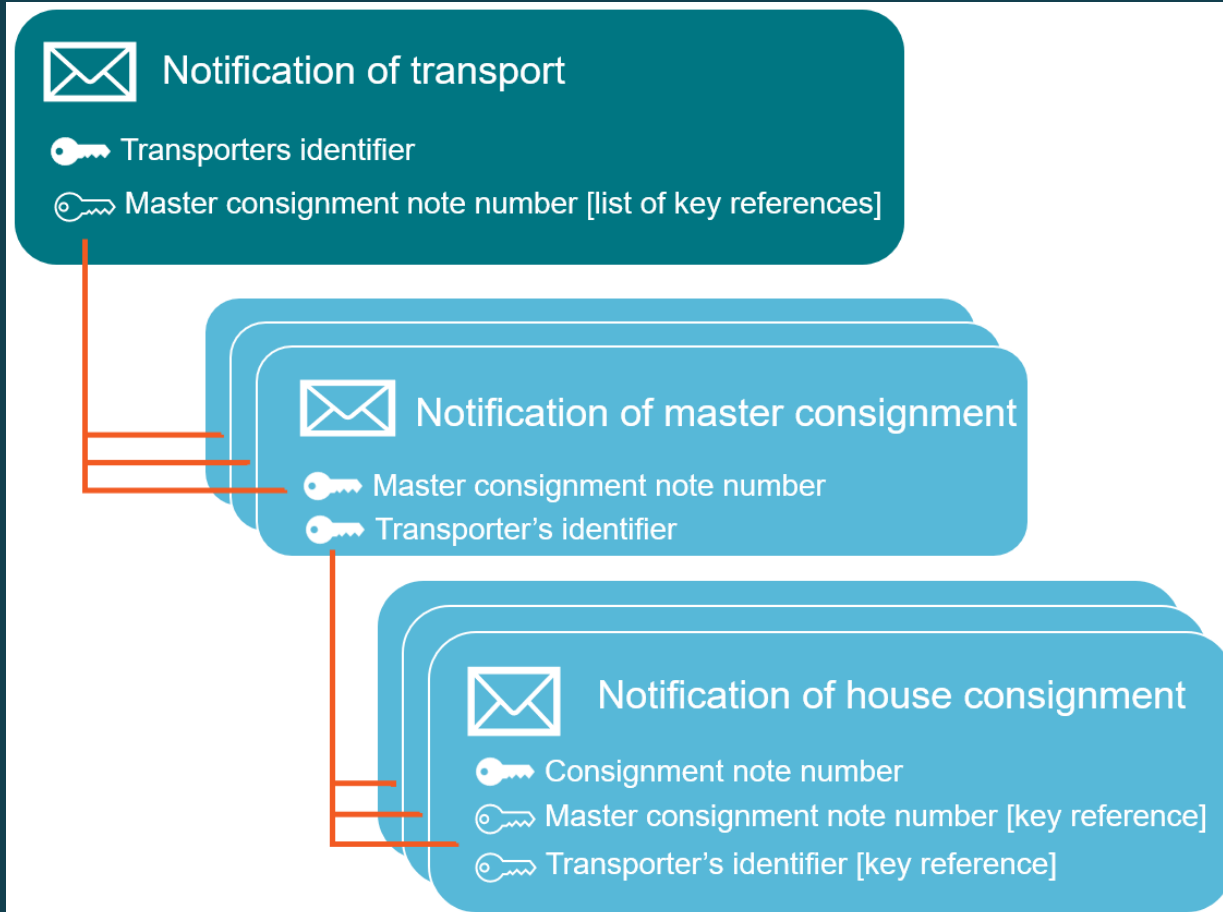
Notification of transport

Transporters identifier

Master consignment note number [list of key references]

Notification of master consignment

Master consignment note number

Transporter’s identifier

Notification of house consignment

Consignment note number

Master consignment note number [key reference]

Transporter’s identifier [key reference]